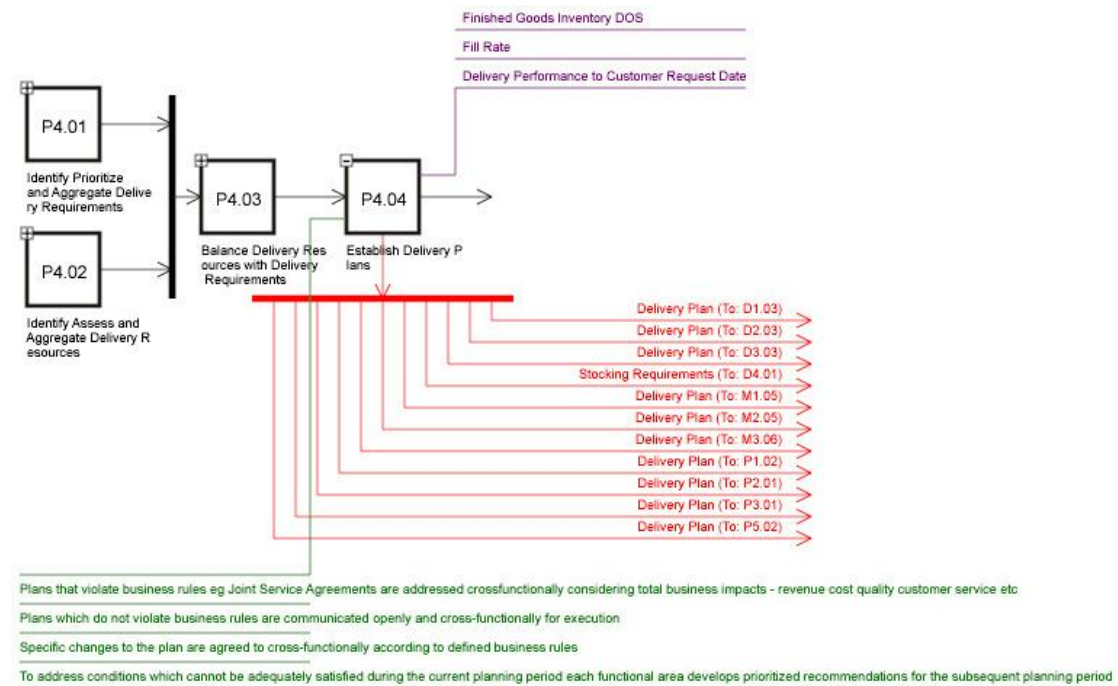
Finished Goods Inventory DOS

Fill Rate

Delivery Performance to Customer Request Date

P4.01

Identify Prioritize and Aggregate Delivery Requirements

P4.02

Identify Assess and Aggregate Delivery Resources

P4.03

Balance Delivery Resources with Delivery Requirements

P4.04

Establish Delivery Plans

Delivery Plan (To: D1.03)
Delivery Plan (To: D2.03)
Delivery Plan (To: D3.03)
Stocking Requirements (To: D4.01)
Delivery Plan (To: M1.05)
Delivery Plan (To: M2.05)
Delivery Plan (To: M3.06)
Delivery Plan (To: P1.02)
Delivery Plan (To: P2.01)
Delivery Plan (To: P3.01)
Delivery Plan (To: P5.02)

Plans that violate business rules eg Joint Service Agreements are addressed crossfunctionally considering total business impacts - revenue cost quality customer service etc

Plans which do not violate business rules are communicated openly and cross-functionally for execution

Specific changes to the plan are agreed to cross-functionally according to defined business rules

To address conditions which cannot be adequately satisfied during the current planning period each functional area develops prioritized recommendations for the subsequent planning period